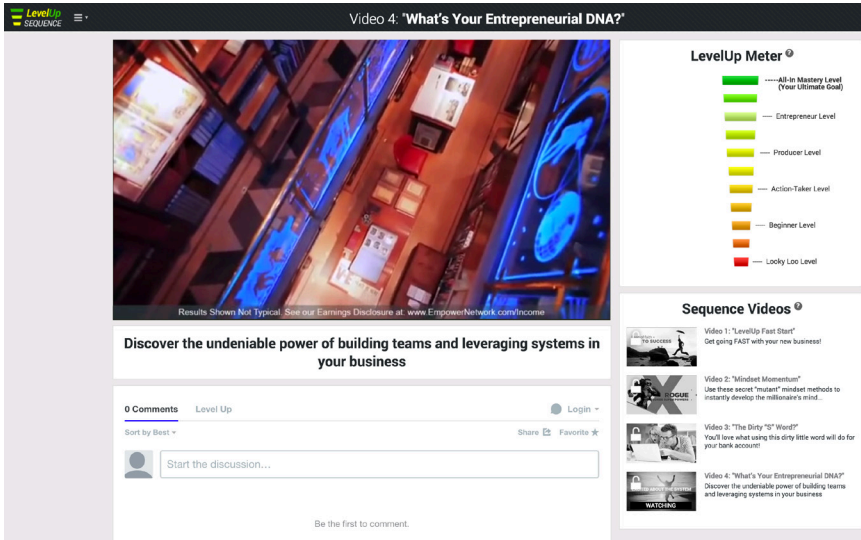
LevelUp SEQUENCE

Video 4: "What's Your Entrepreneurial DNA?"

Results Shown Not Typical. See our Earnings Disclosure at: www.EmpowerNetwork.com/Income

Discover the undeniable power of building teams and leveraging systems in your business

0 Comments Level Up Login

Sort by Best Share Favorite

Start the discussion...

Be the first to comment.

LevelUp Meter

-----All-In Mastery Level (Your Ultimate Goal)

— Entrepreneur Level

— Producer Level

— Action-Taker Level

— Beginner Level

— Looky Loo Level

Sequence Videos

TO SUCCESS

Video 1: "LevelUp Fast Start"
Get going FAST with your new business!

ROGUE

Video 2: "Mindset Momentum"
Use these secret "mutant" mindset methods to instantly develop the millionaire's mind...

Video 3: "The Dirty "S" Word?"
You'll love what using this dirty little word will do for your bank account!

WATCHING

Video 4: "What's Your Entrepreneurial DNA?"
Discover the undeniable power of building teams and leveraging systems in your business